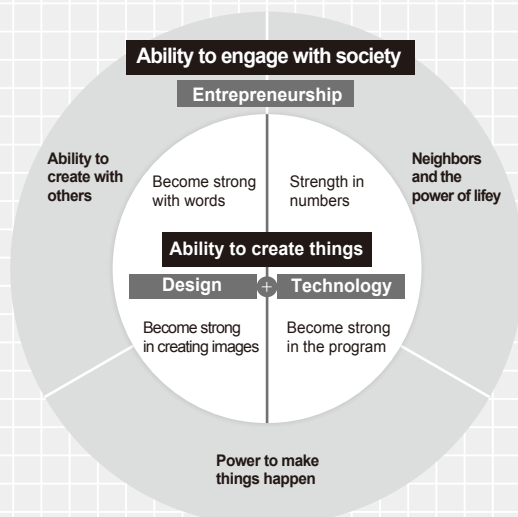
Ability to engage with society

Entrepreneurship

Ability to create with others

Neighbors and the power of lifey

Become strong with words

Strength in numbers

Ability to create things

Design

+

Technology

Become strong in creating images

Become strong in the program

Power to make things happen